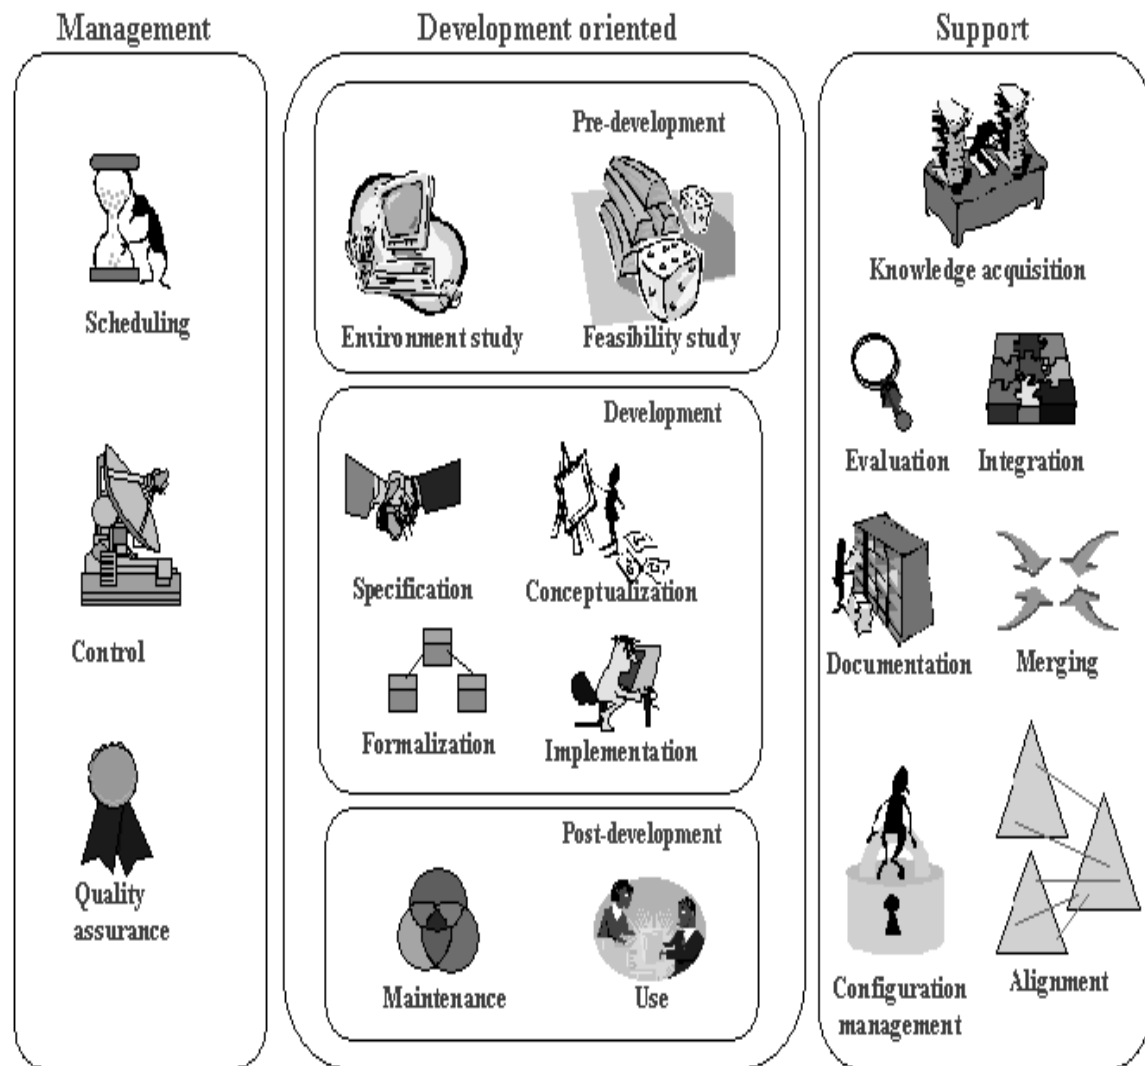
Management

Scheduling

Control

Quality assurance

Development oriented

Pre-development

Environment study

Feasibility study

Development

Specification

Conceptualization

Formalization

Implementation

Post-development

Maintenance

Use

Support

Knowledge acquisition

Evaluation

Integration

Documentation

Merging

Configuration management

Alignment